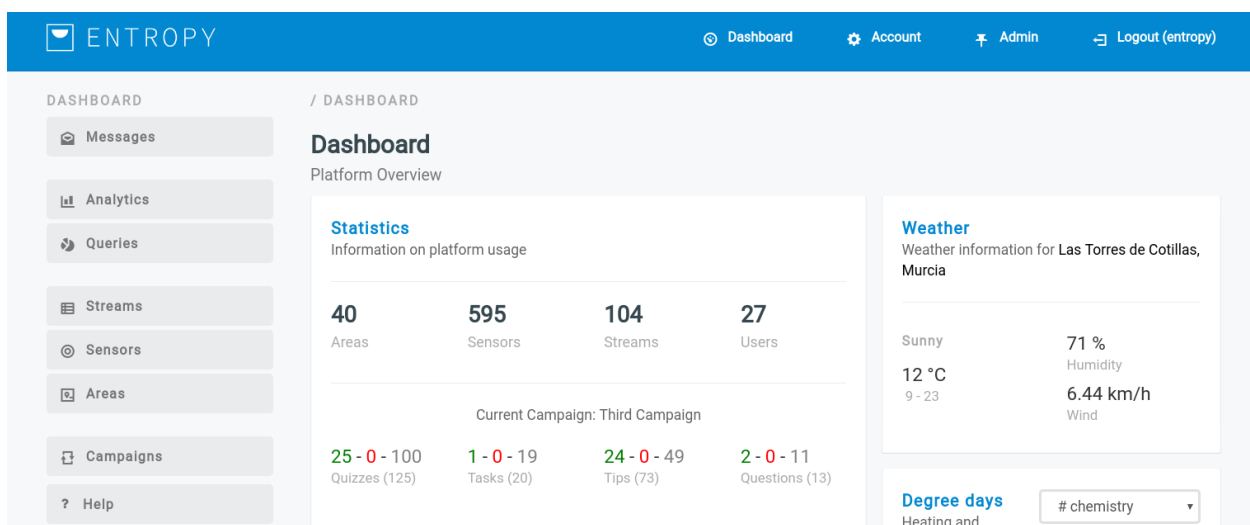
ENTROPY

Dashboard Account Admin Logout (entropy)

DASHBOARD

Messages

Analytics

Queries

Streams

Sensors

Areas

Campaigns

? Help

/ DASHBOARD

Dashboard

Platform Overview

Statistics

Information on platform usage

| 40 | 595 | 104 | 27 |
|---|---|---|---|
| Areas | Sensors | Streams | Users |

Current Campaign: Third Campaign

| 25 - 0 - 100 | 1 - 0 - 19 | 24 - 0 - 49 | 2 - 0 - 11 |
|---|---|---|---|
| Quizzes (125) | Tasks (20) | Tips (73) | Questions (13) |

Weather

Weather information for Las Torres de Cotillas, Murcia

Sunny

12 °C

9 - 23

71 %

Humidity

6.44 km/h

Wind

Degree days

Heating and

# chemistry